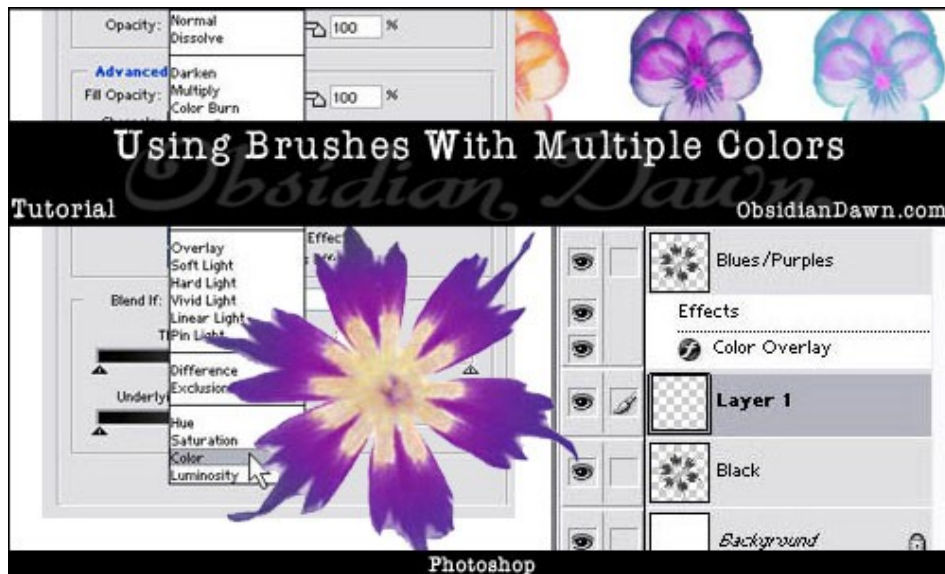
Opacity: Normal
Dissolve
100 %

Advanced Darken
Fill Opacity: Multiply
Color Burn
100 %

Using Brushes With Multiple Colors

Obsidian Dawn

Tutorial

ObsidianDawn.com

Overlay
Soft Light
Hard Light
Vivid Light
Linear Light
Pin Light

Effec

Blend If:

T

Difference
Exclusion

Underly

Hue
Saturation
Color
Luminosity

Blues/Purples
Effects
Color Overlay
Layer 1
Black
Background

Photoshop